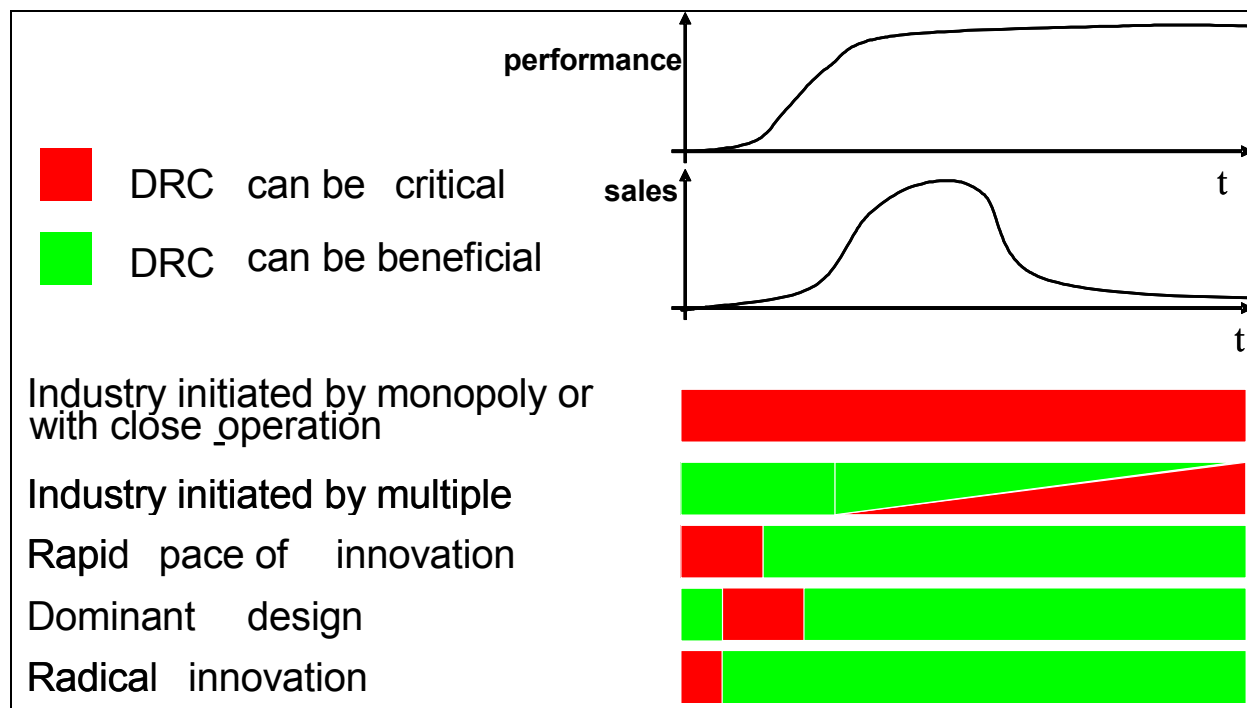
performance

t

sales

t

DRC can be critical

DRC can be beneficial

Industry initiated by monopoly or with close operation

Industry initiated by multiple

Rapid pace of innovation

Dominant design

Radical innovation